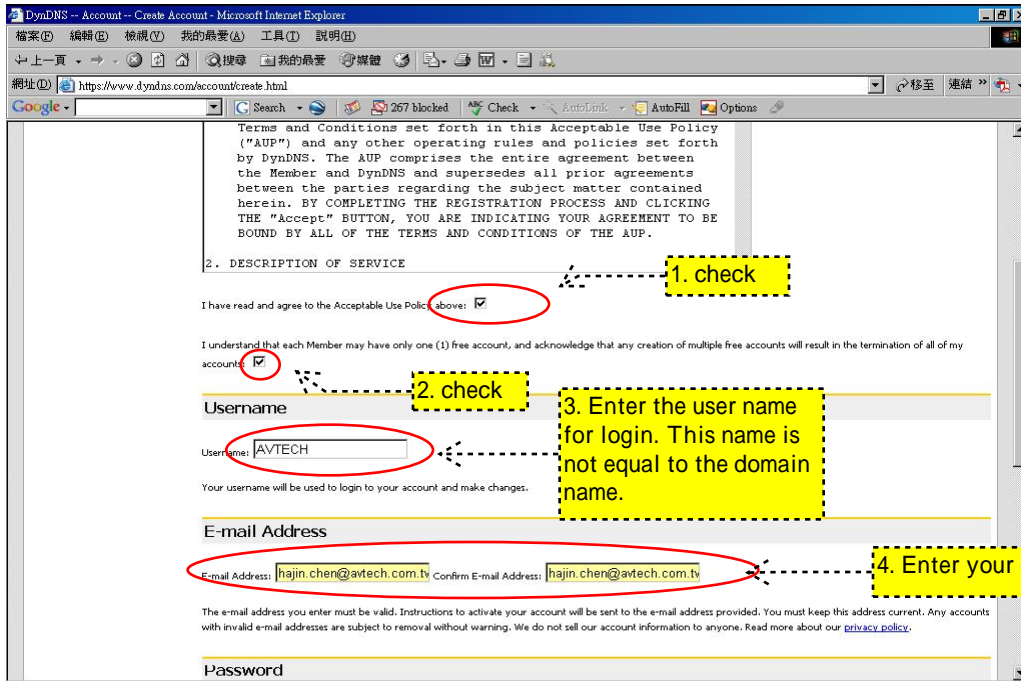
DynDNS -- Account -- Create Account - Microsoft Internet Explorer

檔案(F) 編輯(E) 檢視(V) 我的最愛(A) 工具(T) 說明(H)

上一頁 搜尋 我的最愛 媒體

網址(D) https://www.dyndns.com/account/create.html 移至 連結

Google Search 267 blocked Check AutoLink AutoFill Options

Terms and Conditions set forth in this Acceptable Use Policy ("AUP") and any other operating rules and policies set forth by DynDNS. The AUP comprises the entire agreement between the Member and DynDNS and supersedes all prior agreements between the parties regarding the subject matter contained herein. BY COMPLETING THE REGISTRATION PROCESS AND CLICKING THE "Accept" BUTTON, YOU ARE INDICATING YOUR AGREEMENT TO BE BOUND BY ALL OF THE TERMS AND CONDITIONS OF THE AUP.

2. DESCRIPTION OF SERVICE

1. check

I have read and agree to the Acceptable Use Policy above: ☑

I understand that each Member may have only one (1) free account, and acknowledge that any creation of multiple free accounts will result in the termination of all of my accounts: ☑

2. check

Username

3. Enter the user name for login. This name is not equal to the domain name.

Username: AVTECH

Your username will be used to login to your account and make changes.

E-mail Address

E-mail Address: hajin.chen@avtech.com.tw Confirm E-mail Address: hajin.chen@avtech.com.tw

4. Enter your

The e-mail address you enter must be valid. Instructions to activate your account will be sent to the e-mail address provided. You must keep this address current. Any accounts with invalid e-mail addresses are subject to removal without warning. We do not sell our account information to anyone. Read more about our privacy policy.

Password